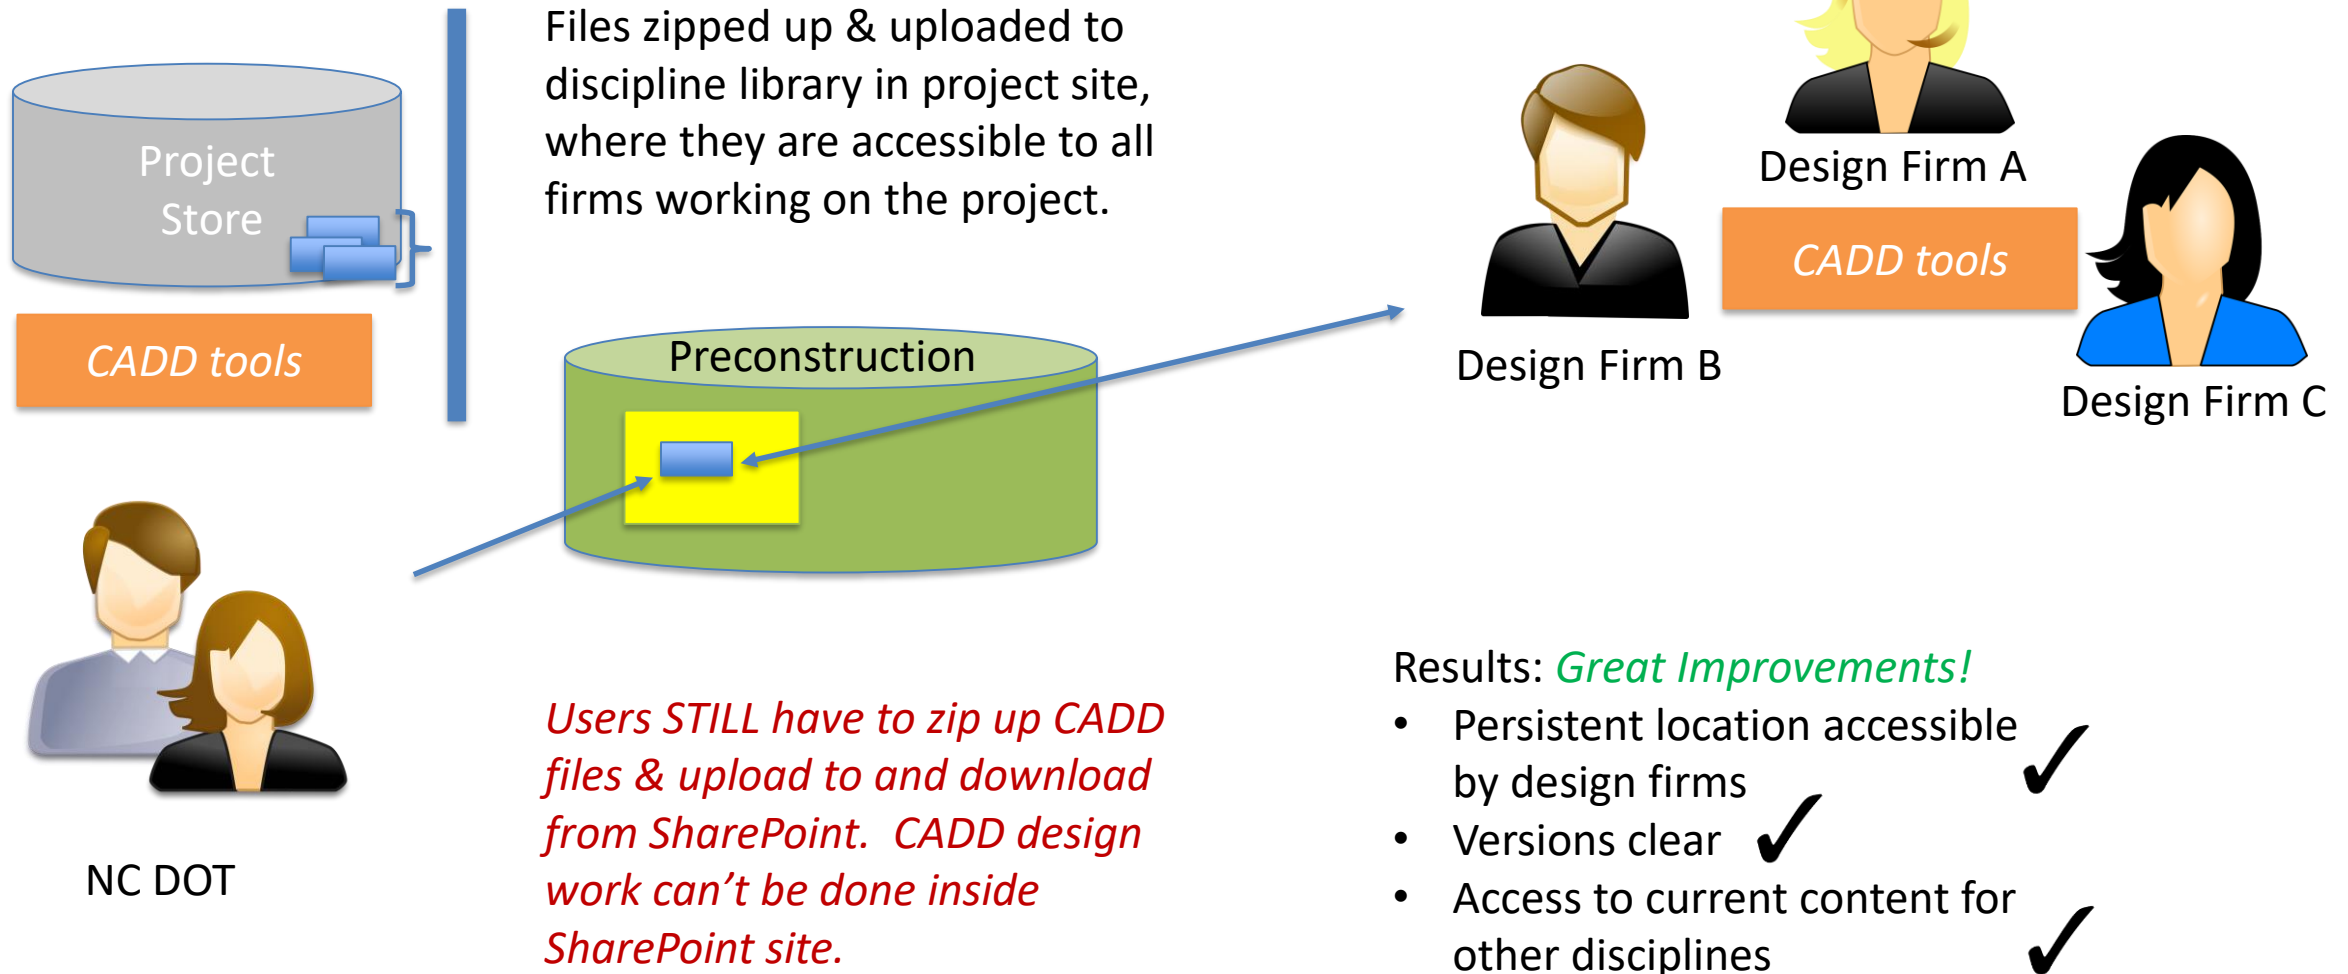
Project Store

CADD tools

Files zipped up & uploaded to discipline library in project site, where they are accessible to all firms working on the project.

Preconstruction

Design Firm A

CADD tools

Design Firm B

Design Firm C

NC DOT

Users STILL have to zip up CADD files & upload to and download from SharePoint. CADD design work can't be done inside SharePoint site.

Results: Great Improvements!
• Persistent location accessible by design firms ✓ ✓
• Versions clear ✓
• Access to current content for other disciplines ✓